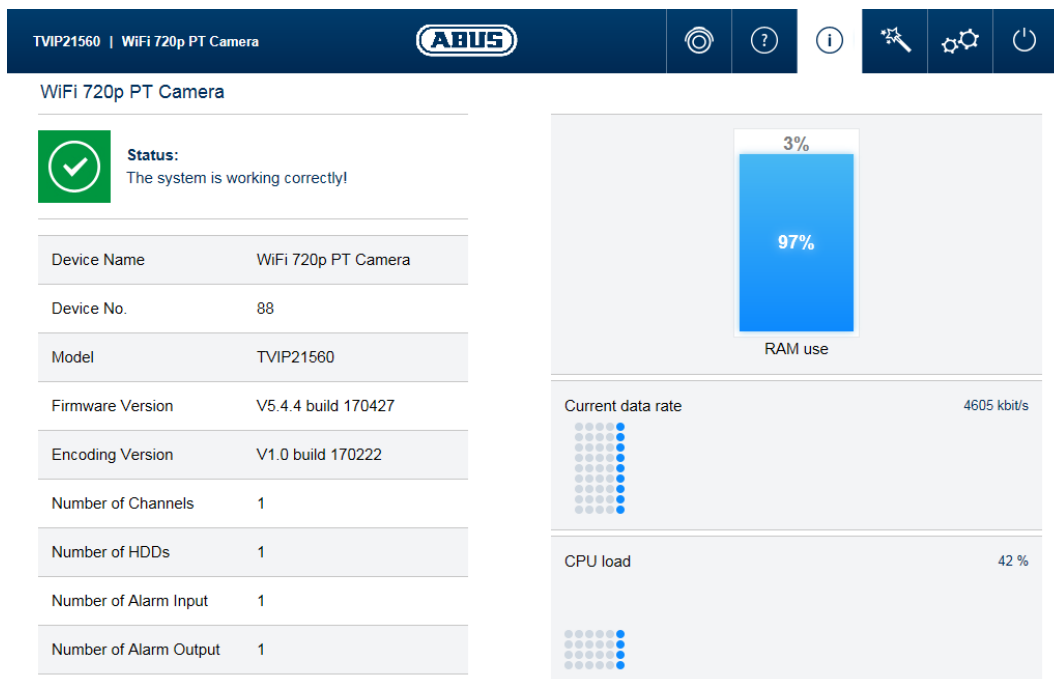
TVIP21560 | WiFi 720p PT Camera

ABUS

WiFi 720p PT Camera

Status:
The system is working correctly!

| Device Name | WiFi 720p PT Camera |
|---|---|
| Device No. | 88 |
| Model | TVIP21560 |
| Firmware Version | V5.4.4 build 170427 |
| Encoding Version | V1.0 build 170222 |
| Number of Channels | 1 |
| Number of HDDs | 1 |
| Number of Alarm Input | 1 |
| Number of Alarm Output | 1 |

3%

97%

RAM use

Current data rate 4605 kbit/s

CPU load 42 %